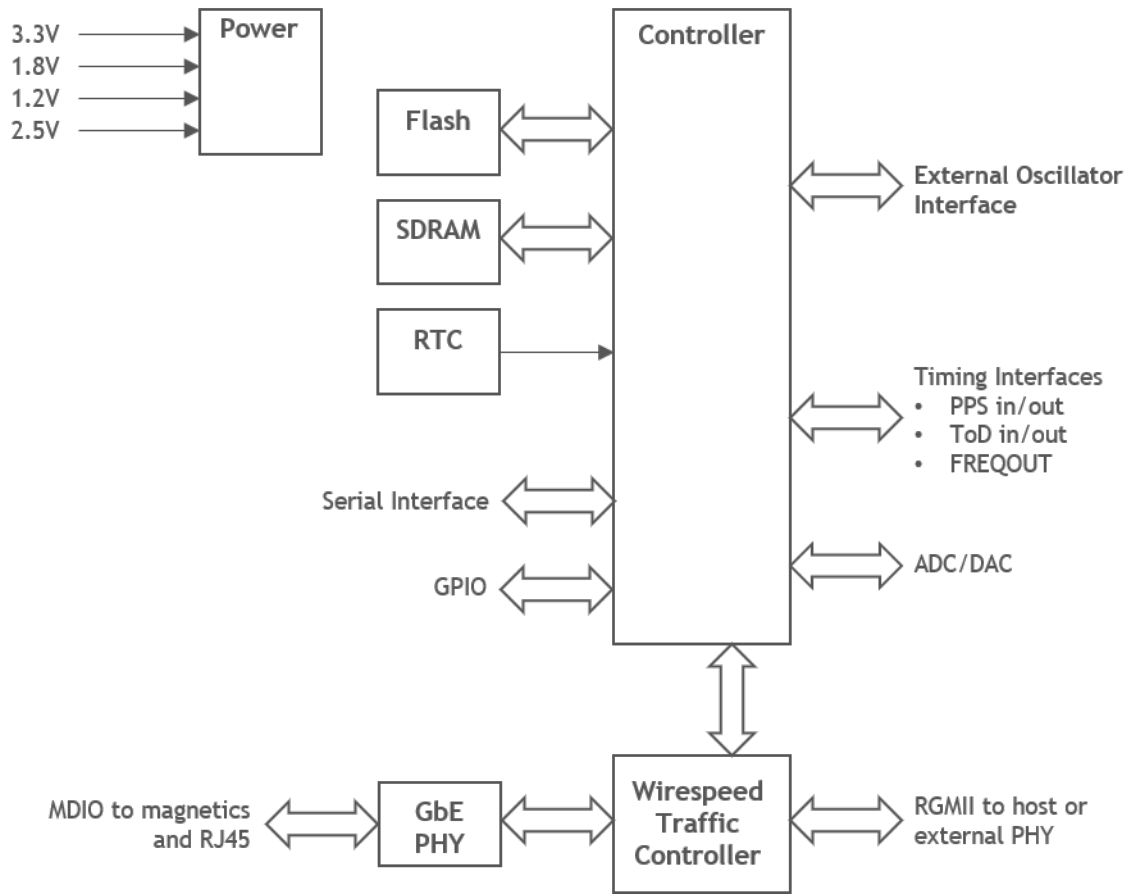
3.3V
1.8V
1.2V
2.5V

Power

Controller

Flash

SDRAM

RTC

External Oscillator Interface

Timing Interfaces
• PPS in/out
• ToD in/out
• FREQOUT

Serial Interface

GPIO

ADC/DAC

MDIO to magnetics and RJ45

GbE PHY

Wirespeed Traffic Controller

RGMII to host or external PHY